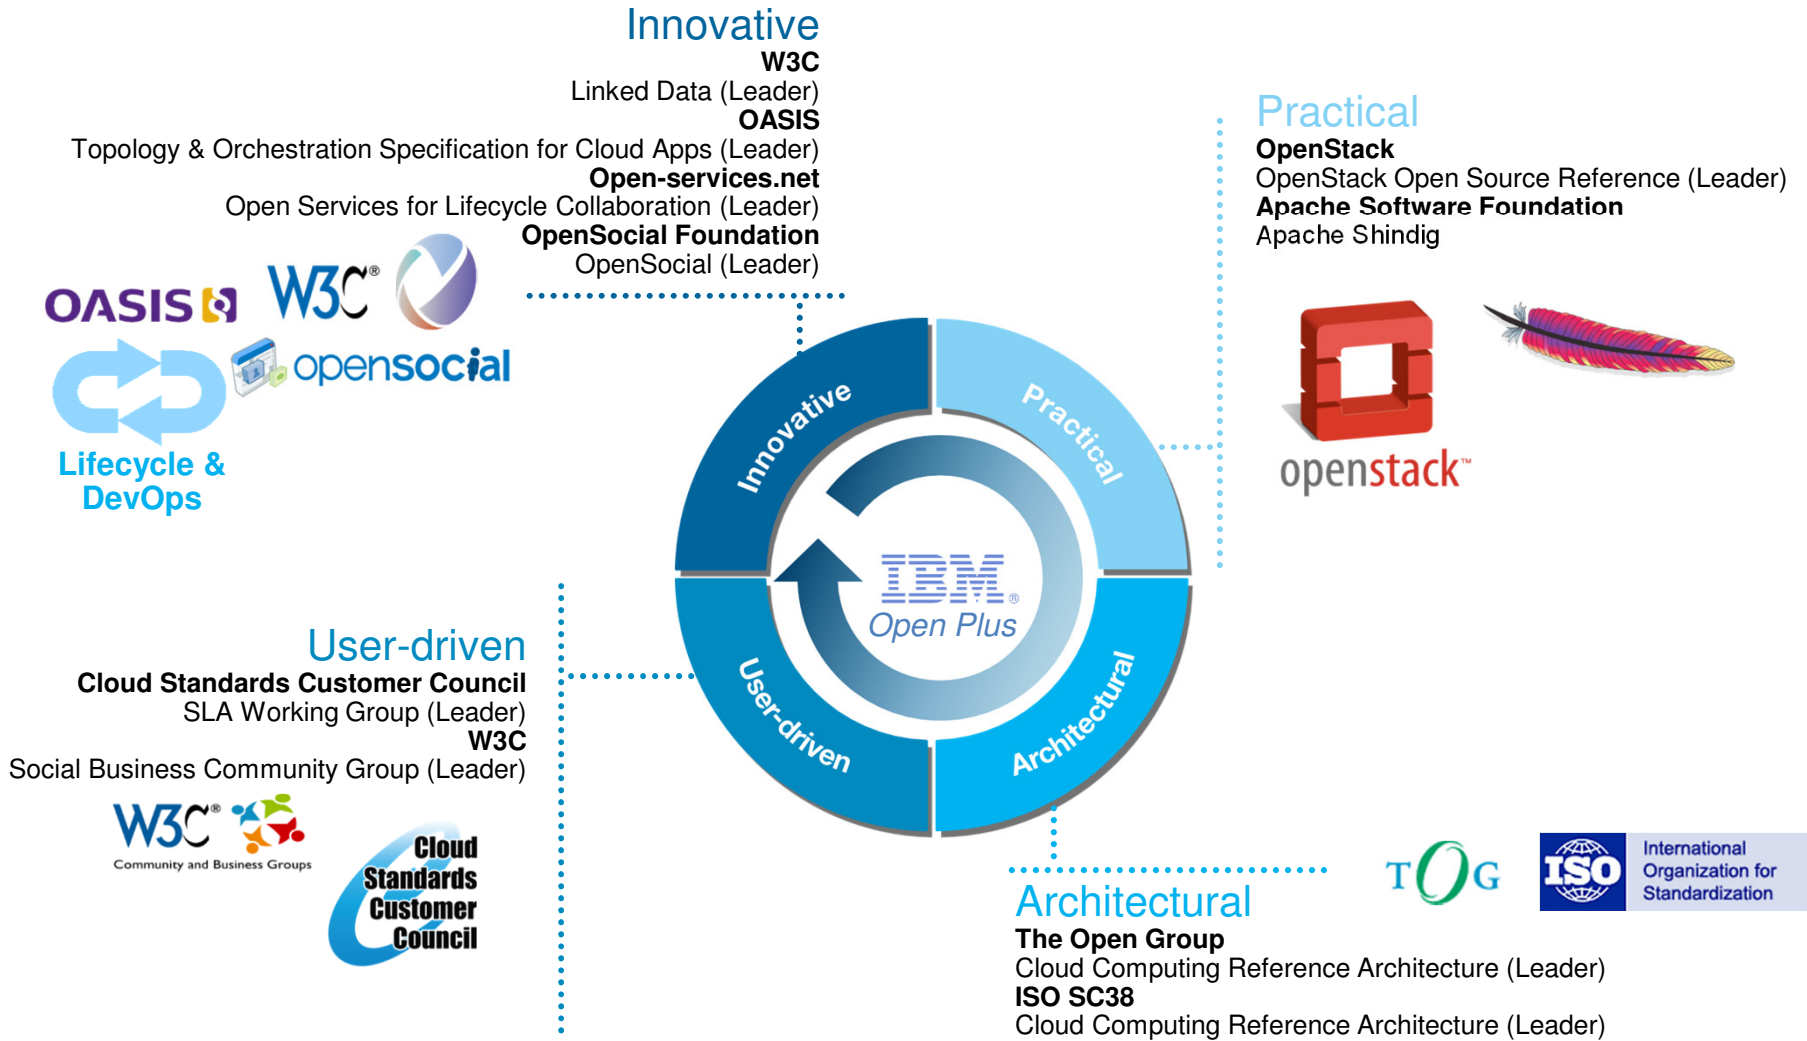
Innovative
W3C
Linked Data (Leader)
OASIS
Topology & Orchestration Specification for Cloud Apps (Leader)
Open-services.net
Open Services for Lifecycle Collaboration (Leader)
OpenSocial Foundation
OpenSocial (Leader)

OASIS W3C®
opensocial
Lifecycle & DevOps

Practical
OpenStack
OpenStack Open Source Reference (Leader)
Apache Software Foundation
Apache Shindig

openstack™

Innovative
Practical
User-driven
Architectural
IBM®
Open Plus

User-driven
Cloud Standards Customer Council
SLA Working Group (Leader)
W3C
Social Business Community Group (Leader)

W3C®
Community and Business Groups
Cloud Standards Customer Council

TOG
ISO
International Organization for Standardization

Architectural
The Open Group
Cloud Computing Reference Architecture (Leader)
ISO SC38
Cloud Computing Reference Architecture (Leader)